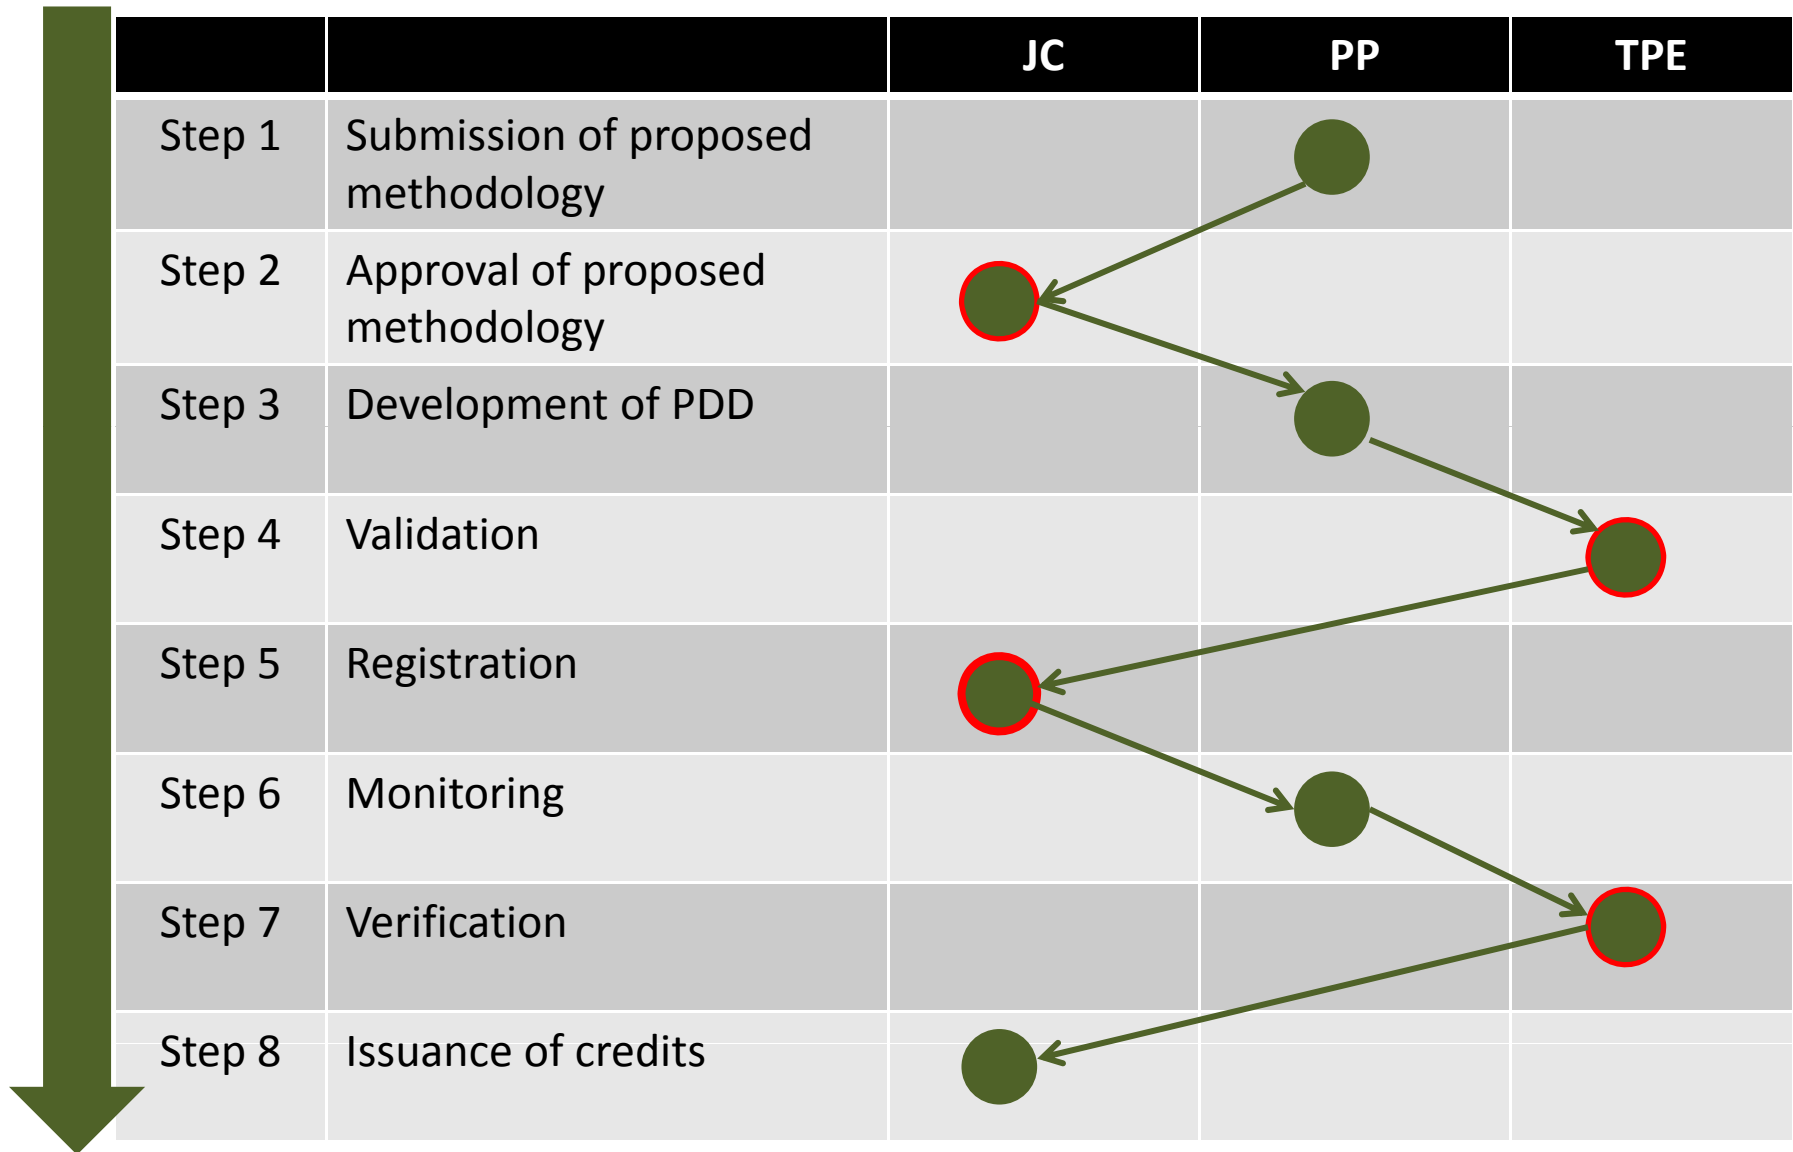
| | | JC | PP | TPE |
|---|---|---|---|---|
| Step 1 | Submission of proposed methodology | | | |
| Step 2 | Approval of proposed methodology | | | |
| Step 3 | Development of PDD | | | |
| Step 4 | Validation | | | |
| Step 5 | Registration | | | |
| Step 6 | Monitoring | | | |
| Step 7 | Verification | | | |
| Step 8 | Issuance of credits | | | |